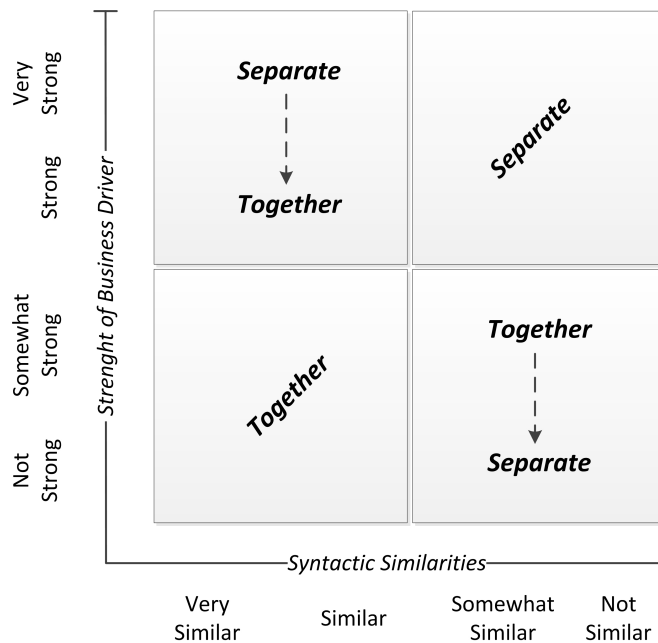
Very Strong

Strong

Somewhat Strong

Not Strong

Strenght of Business Driver

Separate

Together

Separate

Together

Together

Separate

Syntactic Similarities

Very Similar

Similar

Somewhat Similar

Not Similar